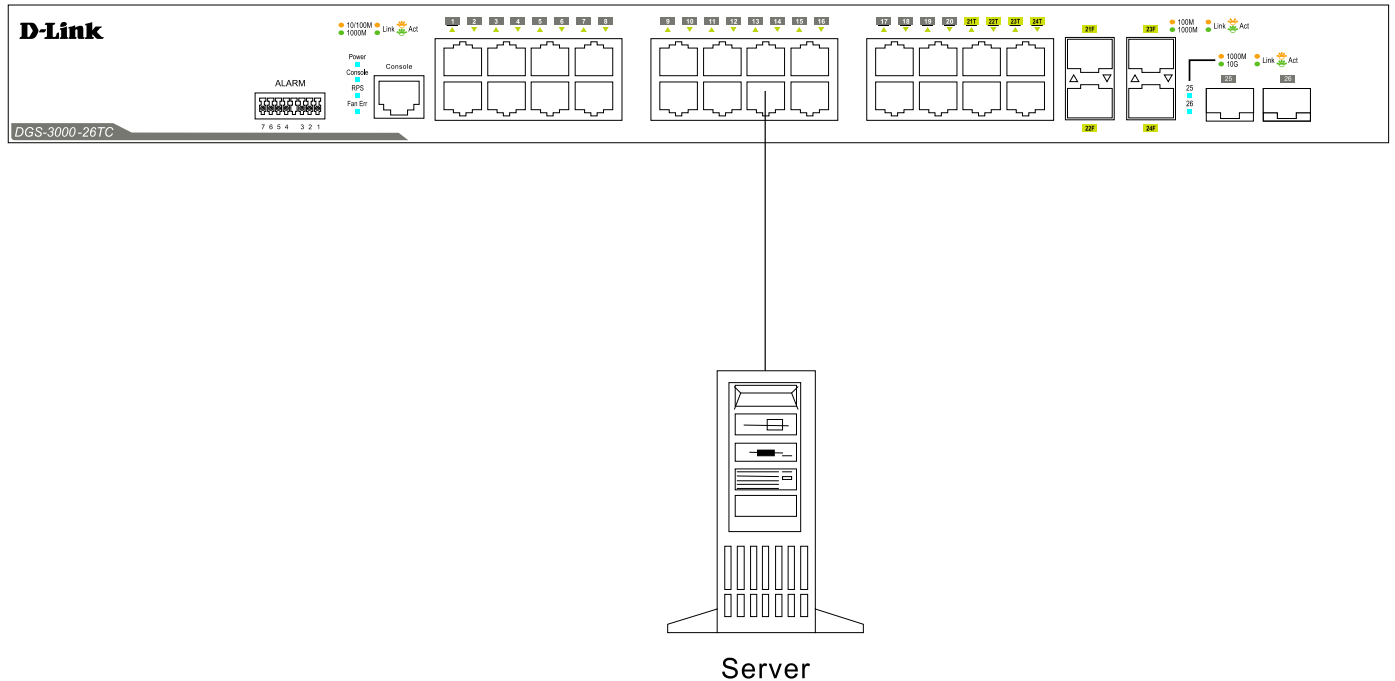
D-Link

DGS-3000-26TC

ALARM

7 6 5 4 3 2 1

10/100M
1000M
Link Act

Power
Console
RPS
Fan Err

Console

1 2 3 4 5 6 7 8

9 10 11 12 13 14 15 16

17 18 19 20 21T 22T 23T 24T

21F
22F
23F
24F

100M
1000M
Link Act

1000M
10G
Link Act

25
26

25 26

Server